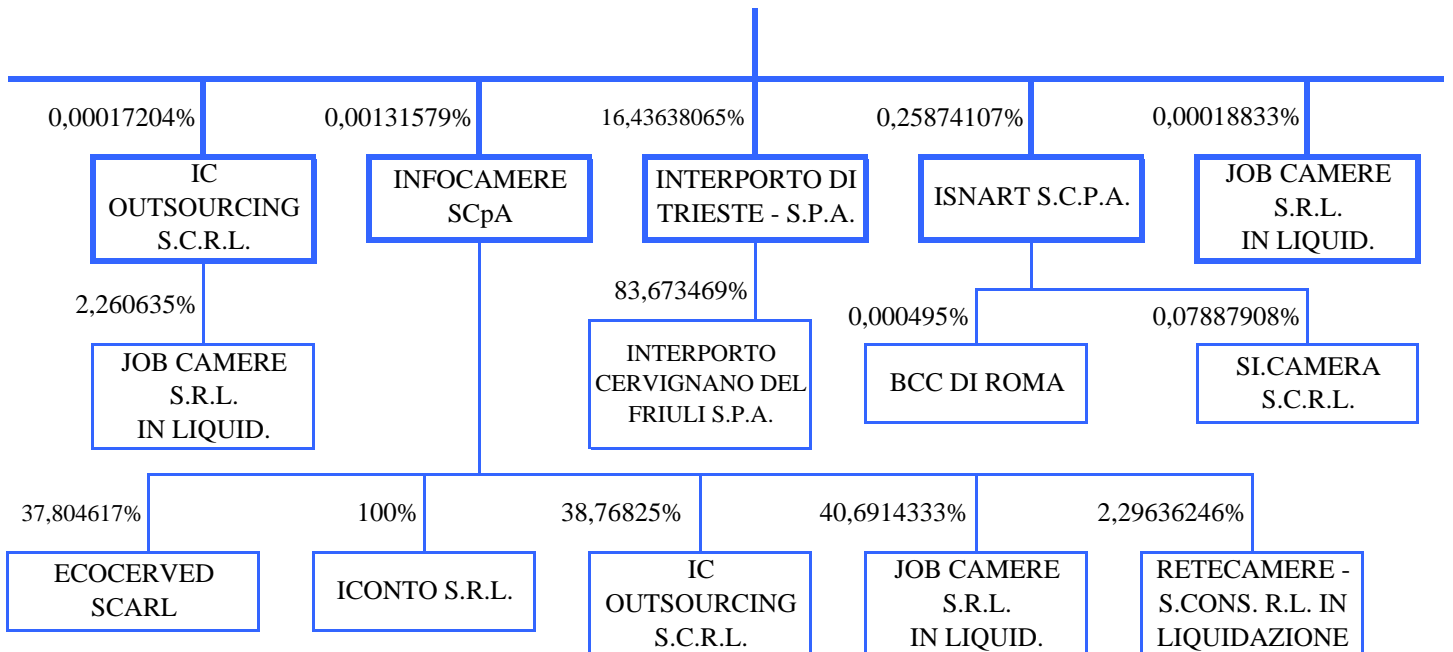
0,00017204%

IC OUTSOURCING S.C.R.L.

2,260635%

JOB CAMERE S.R.L. IN LIQUID.

0,00131579%

INFOCAMERE SCpA

16,43638065%

INTERPORTO DI TRIESTE - S.P.A.

83,673469%

INTERPORTO CERVIGNANO DEL FRIULI S.P.A.

0,25874107%

ISNART S.C.P.A.

0,000495%

BCC DI ROMA

0,07887908%

SI.CAMERA S.C.R.L.

0,00018833%

JOB CAMERE S.R.L. IN LIQUID.

37,804617%

ECOCERVED SCARL

100%

ICONTO S.R.L.

38,76825%

IC OUTSOURCING S.C.R.L.

40,6914333%

JOB CAMERE S.R.L. IN LIQUID.

2,29636246%

RETECAMERE - S.CONS. R.L. IN LIQUIDAZIONE